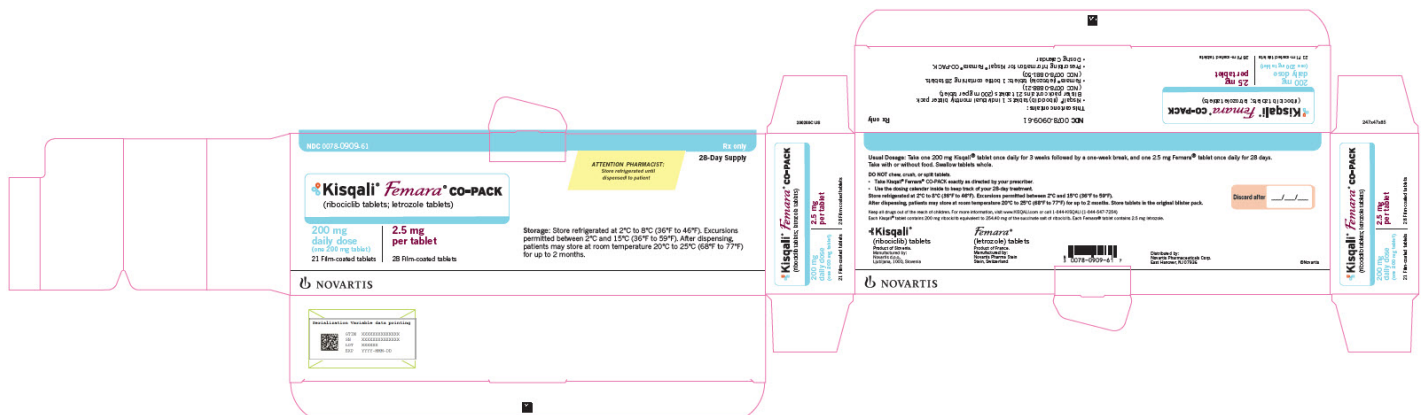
NDC 0078-0909-61

Rx only

28-Day Supply

ATTENTION PHARMACIST: Store refrigerated until dispensed to patient

Kisqali® Femara® CO-PACK
(ribociclib tablets; letrozole tablets)

200 mg daily dose (one 200 mg tablet)
21 Film-coated tablets

2.5 mg per tablet
28 Film-coated tablets

Storage: Store refrigerated at 2°C to 8°C (36°F to 46°F). Excursions permitted between 2°C and 15°C (36°F to 59°F). After dispensing, patients may store at room temperature 20°C to 25°C (68°F to 77°F) for up to 2 months.

NOVARTIS

Serialization Variable Data printing
GTIN XXXXXXXXXXXXXX
SN XXXXXXXXXXXXXX
LOT XXXXXX
EXP YYYY-MMM-DD

Kisqali® Femara® CO-PACK
(ribociclib tablets; letrozole tablets)
200 mg daily dose (one 200 mg tablet)
21 Film-coated tablets
2.5 mg per tablet
28 Film-coated tablets

Kisqali® Femara® CO-PACK
(ribociclib tablets; letrozole tablets)
200 mg daily dose (one 200 mg tablet)
21 Film-coated tablets
2.5 mg per tablet
28 Film-coated tablets

NDC 0078-0909-61
Rx only

This carton contains:
• Kisqali® (ribociclib) tablets: 1 individual monthly blister pack. Blister pack contains 21 tablets (200 mg per tablet) (NDC 0078-0888-21)
• Femara® (letrozole) tablets: 1 bottle containing 28 tablets (NDC 0078-0888-28)
• Prescribing Information for Kisqali® Femara® CO-PACK
• Dosing Calendar

Usual Dosage: Take one 200 mg Kisqali® tablet once daily for 3 weeks followed by a one-week break, and one 2.5 mg Femara® tablet once daily for 28 days. Take with or without food. Swallow tablets whole.
DO NOT chew, crush, or split tablets.
• Take Kisqali® Femara® CO-PACK exactly as directed by your prescriber.
• Use the dosing calendar inside to keep track of your 28-day treatment.
Store refrigerated at 2°C to 8°C (36°F to 46°F). Excursions permitted between 2°C and 15°C (36°F to 59°F).
After dispensing, patients may store at room temperature 20°C to 25°C (68°F to 77°F) for up to 2 months. Store tablets in the original blister pack.
Keep all drugs out of the reach of children. For more information, visit www.KISQALI.com or call 1-844-KISQALI (1-844-547-7254)
Each Kisqali® tablet contains 200 mg ribociclib equivalent to 254.40 mg of the succinate salt of ribociclib. Each Femara® tablet contains 2.5 mg letrozole.

Discard after __/__/__

Kisqali® (ribociclib) tablets
Product of Slovenia.
Manufactured by: Novartis d.o.o. Ljubljana, 1000, Slovenia

Femara® (letrozole) tablets
Product of France.
Manufactured by: Novartis Pharma Stein Stein, Switzerland

0078-0909-61

Distributed by: Novartis Pharmaceuticals Corp. East Hanover, NJ 07936

©Novartis

NOVARTIS